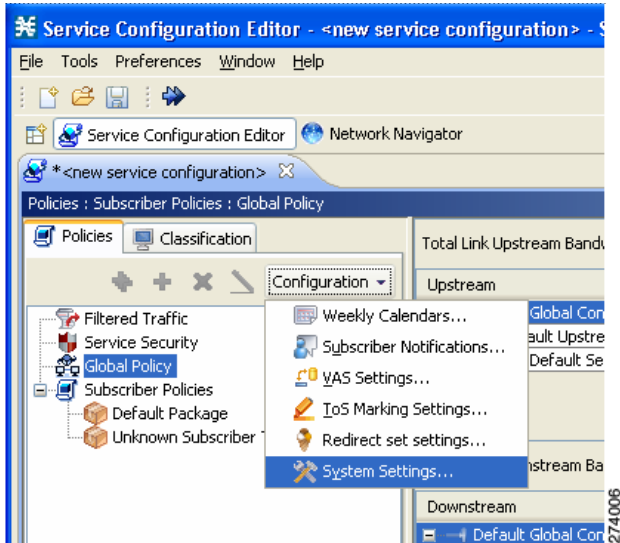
Service Configuration Editor - <new service configuration> - S

File Tools Preferences Window Help

Service Configuration Editor Network Navigator

*<new service configuration>

Policies : Subscriber Policies : Global Policy

Policies Classification

Configuration

Filtered Traffic
Service Security
Global Policy
Subscriber Policies
Default Package
Unknown Subscriber T

Weekly Calendars...
Subscriber Notifications...
VAS Settings...
ToS Marking Settings...
Redirect set settings...
System Settings...

Total Link Upstream Bandw

Upstream

Global Con
ault Upstre
Default Se

nstream Ba

Downstream

Default Global Con

274006